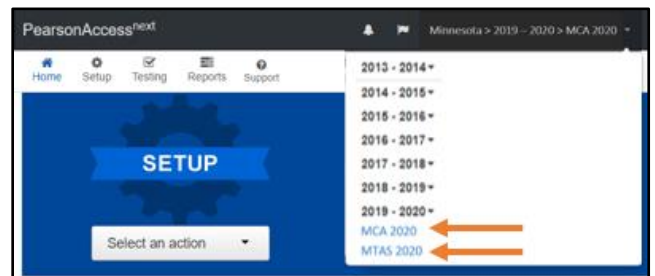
PearsonAccess$^{next}$

Minnesota > 2019 – 2020 > MCA 2020

Home Setup Testing Reports Support

SETUP

Select an action

2013 - 2014
2014 - 2015
2015 - 2016
2016 - 2017
2017 - 2018
2018 - 2019
2019 - 2020
MCA 2020
MTAS 2020